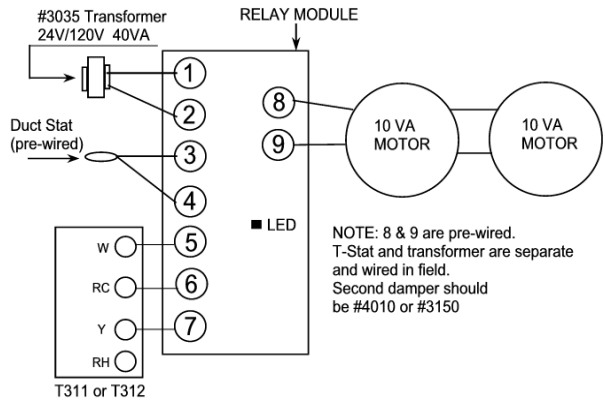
#3035 Transformer
24V/120V 40VA

RELAY MODULE

Duct Stat
(pre-wired)

1
2
3
4
5
6
7

8
9

10 VA
MOTOR

10 VA
MOTOR

W
RC
Y
RH

T311 or T312

■ LED

NOTE: 8 & 9 are pre-wired.
T-Stat and transformer are separate and wired in field.
Second damper should be #4010 or #3150